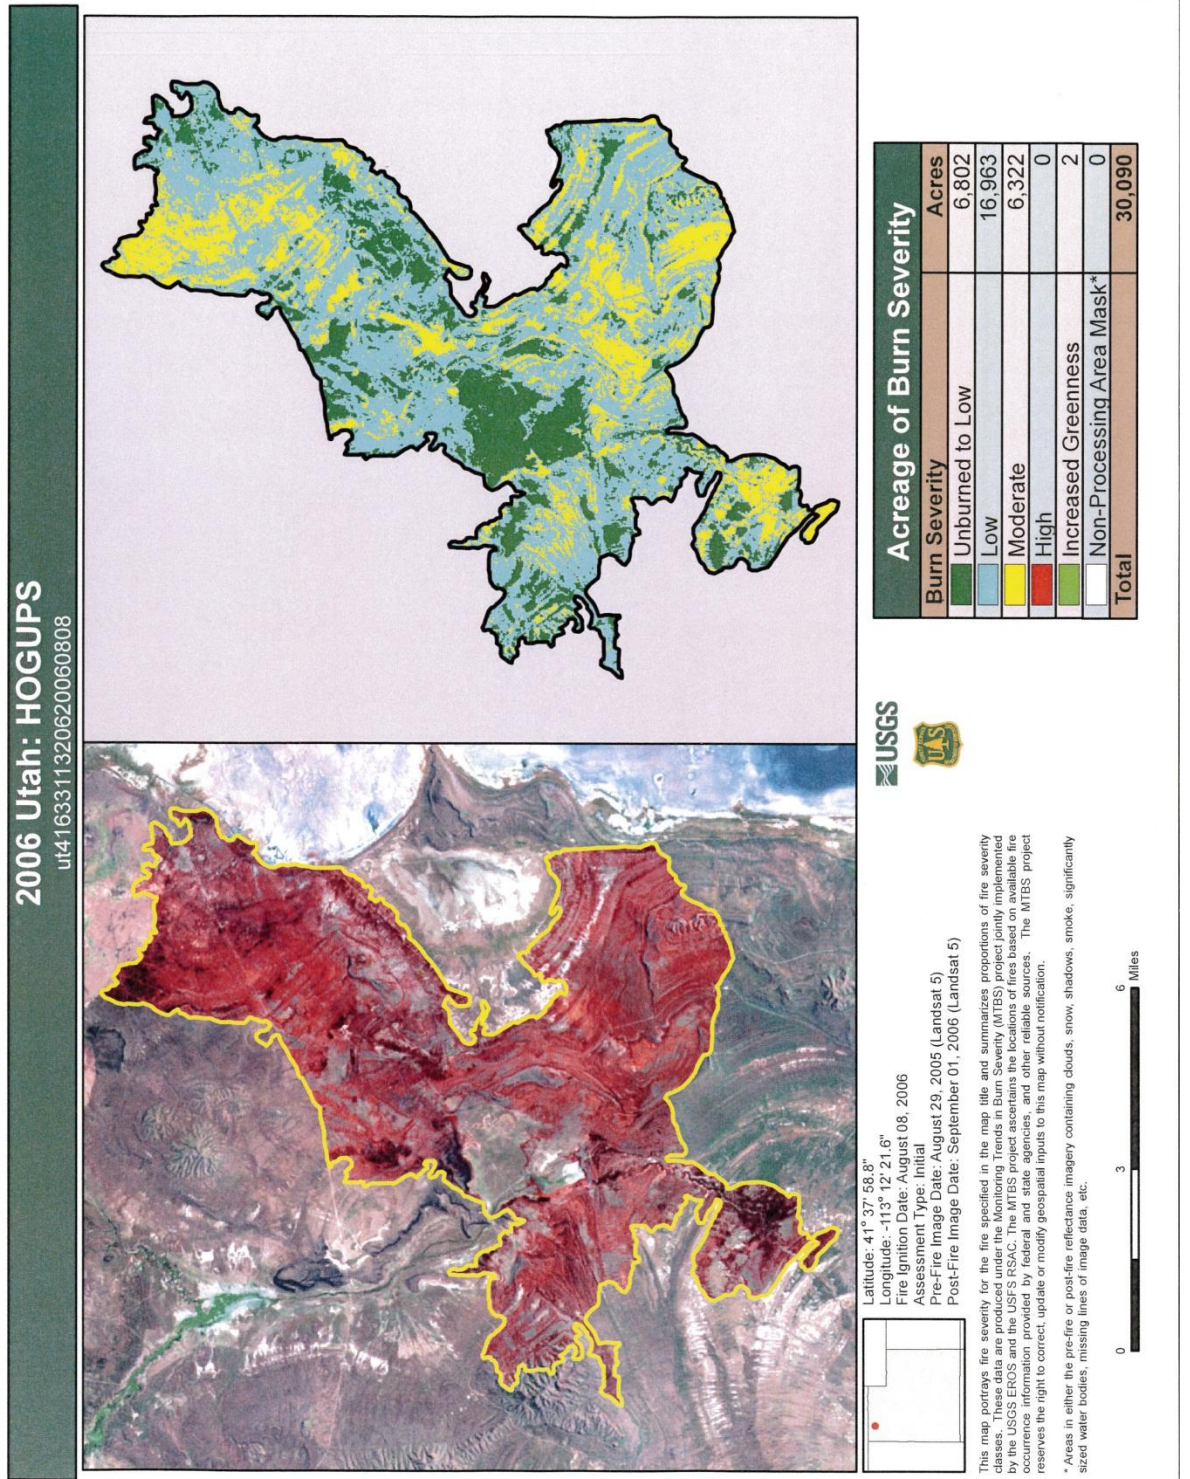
2006 Utah: HOGUPS
ut4163311320620060808

Latitude: 41° 37' 58.8"
Longitude: -113° 12' 21.6"
Fire Ignition Date: August 08, 2006
Assessment Type: Initial
Pre-Fire Image Date: August 29, 2005 (Landsat 5)
Post-Fire Image Date: September 01, 2006 (Landsat 5)

This map portrays fire severity for the fire specified in the map title and summarizes proportions of fire severity classes. These data are produced under the Monitoring Trends in Burn Severity (MTBS) project jointly implemented by the USGS EROS and the USFS RSAC. The MTBS project ascertains the locations of fires based on available fire occurrence information provided by federal and state agencies, and other reliable sources. The MTBS project reserves the right to correct, update or modify geospatial inputs to this map without notification.

* Areas in either the pre-fire or post-fire reflectance imagery containing clouds, snow, shadows, smoke, significantly sized water bodies, missing lines of image data, etc.

0 3 6 Miles

USGS

Acreage of Burn Severity

| Burn Severity | Acres |
|---|---|
| Unburned to Low | 6,802 |
| Low | 16,963 |
| Moderate | 6,322 |
| High | 0 |
| Increased Greenness | 2 |
| Non-Processing Area Mask* | 0 |
| Total | 30,090 |